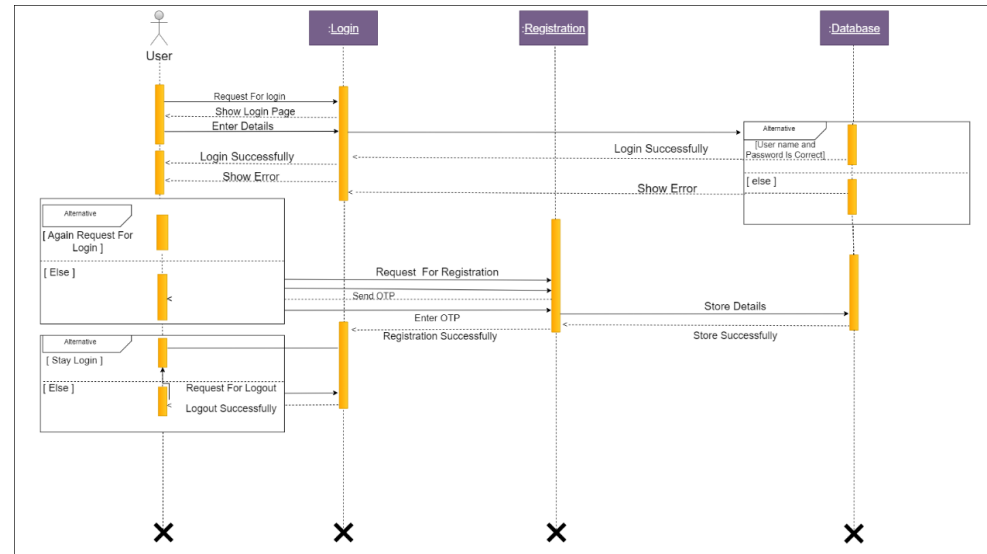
User

:Login

:Registration

:Database

Request For login

Show Login Page

Enter Details

Alternative

[User name and Password Is Correct]

Login Successfully

Login Successfully

Show Error

[ else ]

Show Error

Alternative

[ Again Request For Login ]

[ Else ]

Request For Registration

Send OTP

Enter OTP

Store Details

Registration Successfully

Store Successfully

Alternative

[ Stay Login ]

[ Else ]

Request For Logout

Logout Successfully